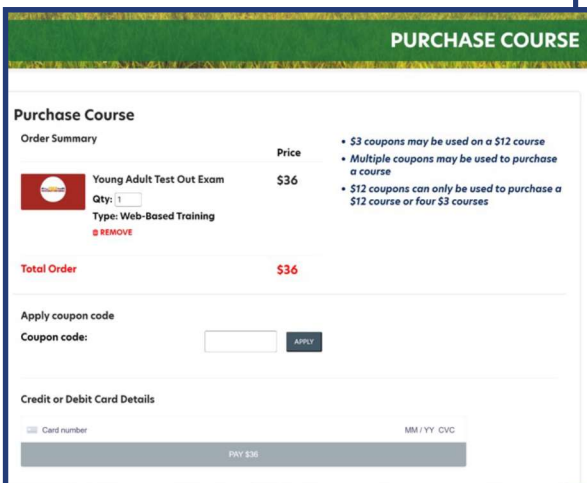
PURCHASE COURSE

Purchase Course

Order Summary

| | Price |
|---|---|
| Young Adult Test Out Exam<br>Qty: 1<br>Type: Web-Based Training<br>REMOVE | $36 |
| Total Order | $36 |

• $3 coupons may be used on a $12 course
• Multiple coupons may be used to purchase a course
• $12 coupons can only be used to purchase a $12 course or four $3 courses

Apply coupon code

Coupon code: APPLY

Credit or Debit Card Details

Card number MM / YY CVC

PAY $36